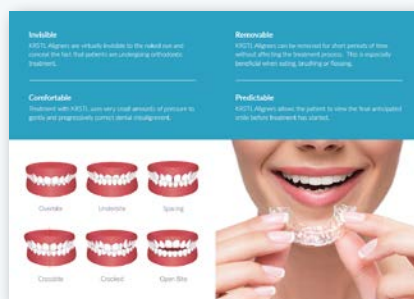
Invisible
KRSTL Aligners are virtually invisible to the naked eye and conceal the fact that patients are undergoing orthodontic treatment.

Removable
KRSTL Aligners can be removed for short periods of time without affecting the treatment process. This is especially beneficial when eating, brushing or flossing.

Comfortable
Treatment with KRSTL uses very small amounts of pressure to gently and progressively correct dental misalignment.

Predictable
KRSTL Aligners allows the patient to view the final anticipated smile before treatment has started.

Overbite

Underbite

Spacing

Crossbite

Crooked

Open Bite